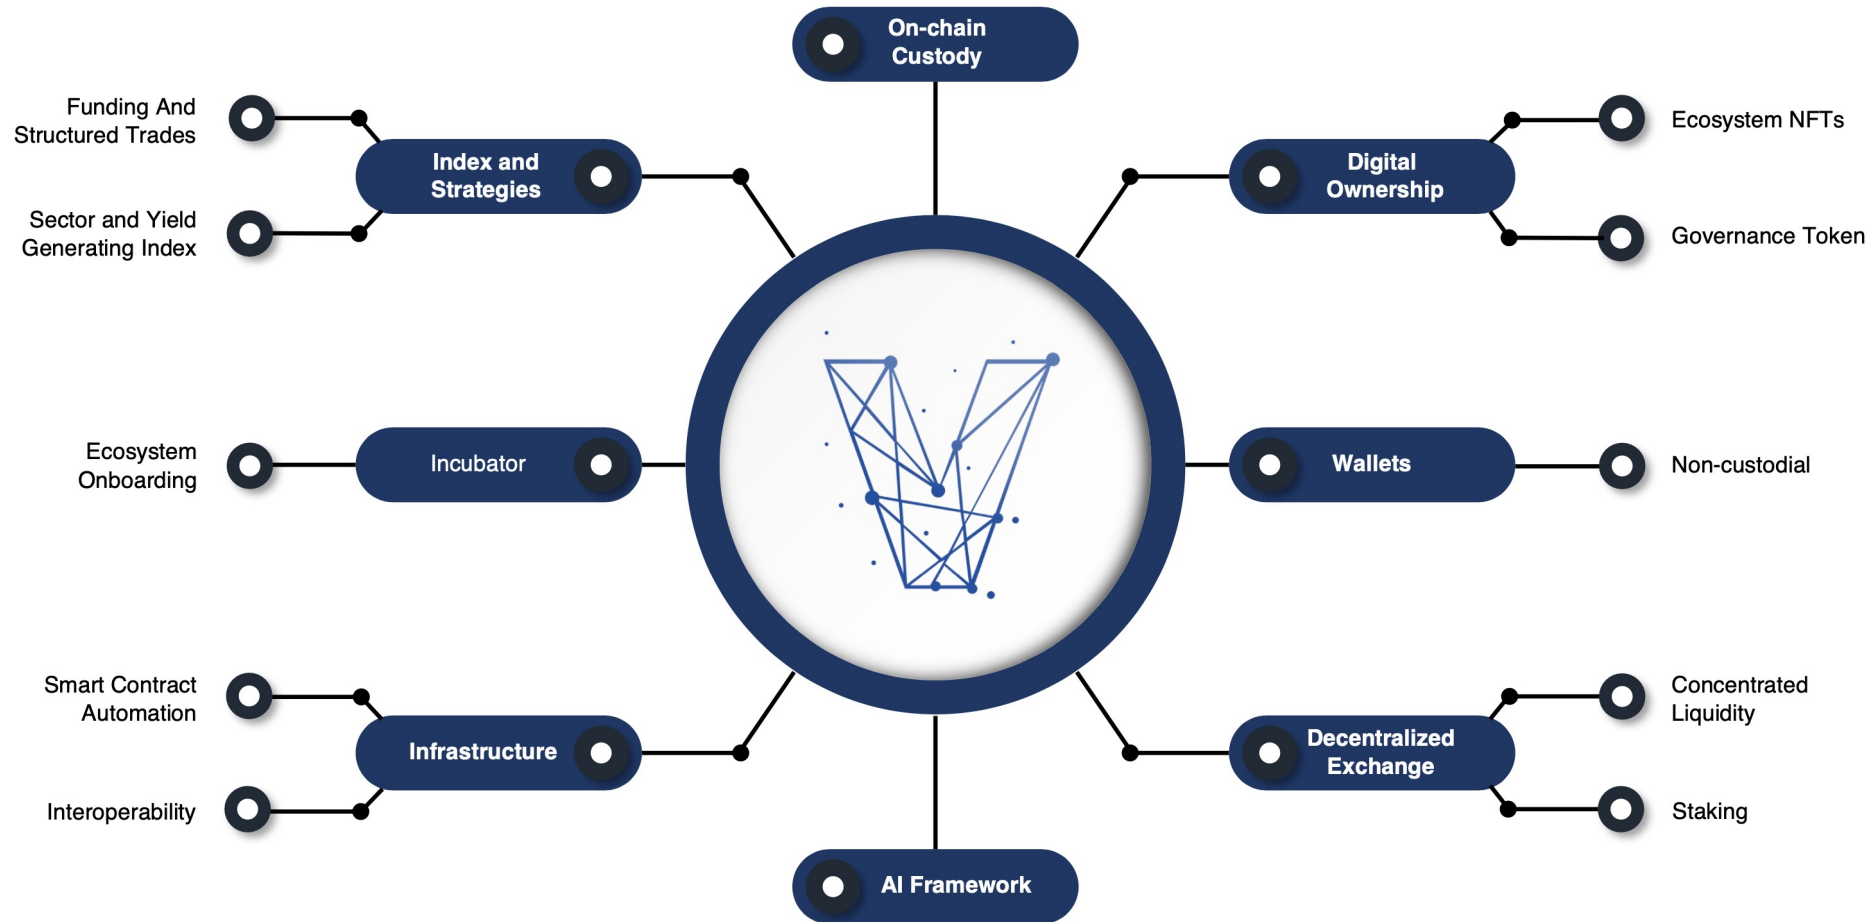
On-chain Custody

Funding And Structured Trades

Index and Strategies

Sector and Yield Generating Index

Digital Ownership

Ecosystem NFTs

Governance Token

Ecosystem Onboarding

Incubator

Wallets

Non-custodial

Smart Contract Automation

Infrastructure

Interoperability

Decentralized Exchange

Concentrated Liquidity

Staking

AI Framework